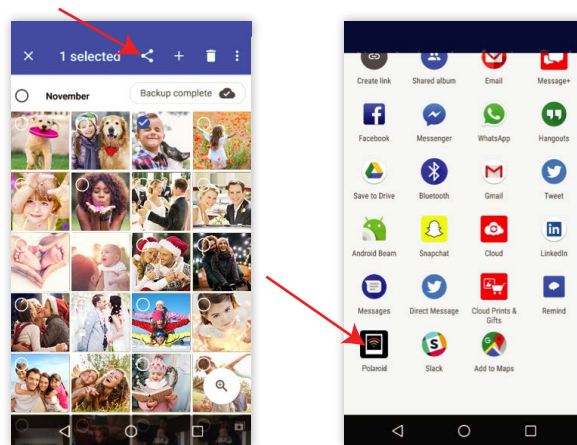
1 selected

November

Backup complete

Create link

Shared album

Email

Message+

Facebook

Messenger

WhatsApp

Hangouts

Save to Drive

Bluetooth

Gmail

Tweet

Android Beam

Snapchat

Cloud

LinkedIn

Messages

Direct Message

Cloud Prints & Gifts

Remind

Polaroid

Slack

Add to Maps